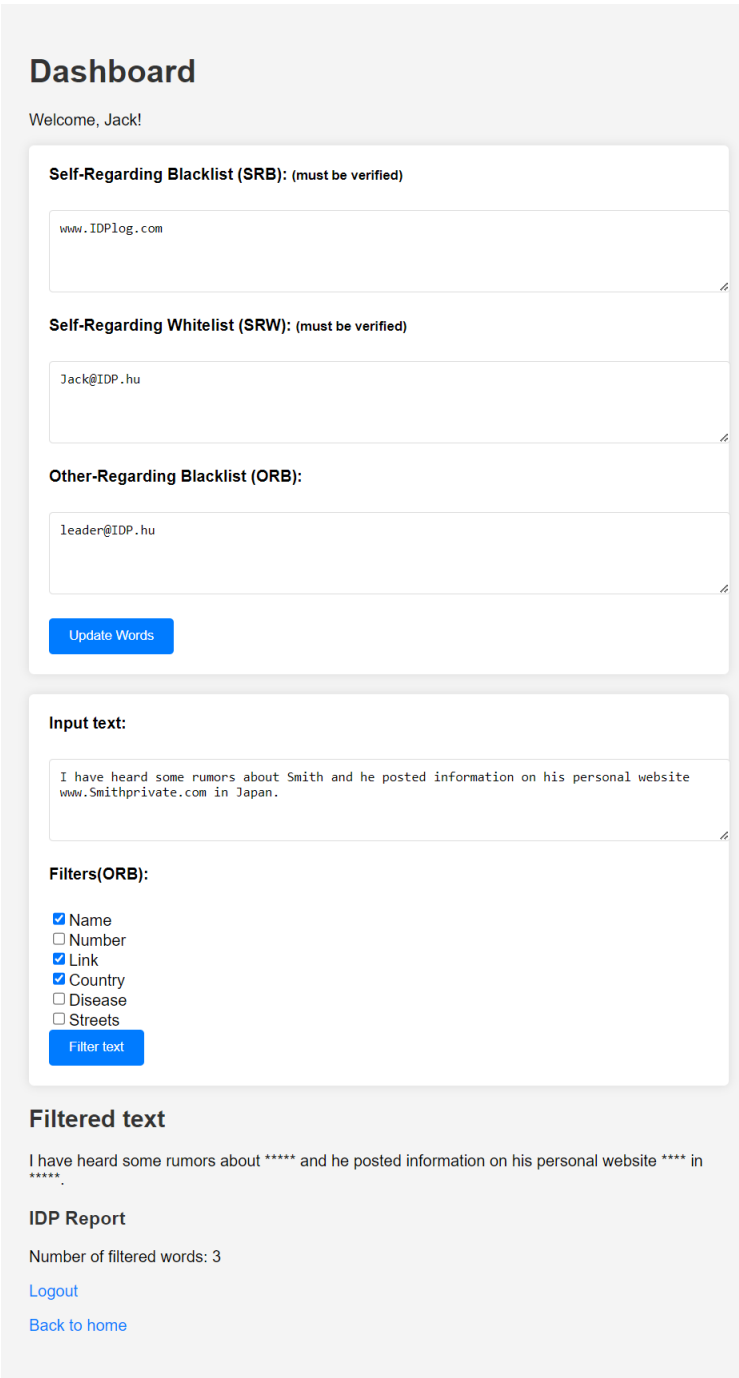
# Dashboard

Welcome, Jack!

**Self-Regarding Blacklist (SRB):** (must be verified)

www.IDPlog.com

**Self-Regarding Whitelist (SRW):** (must be verified)

Jack@IDP.hu

**Other-Regarding Blacklist (ORB):**

leader@IDP.hu

Update Words

**Input text:**

I have heard some rumors about Smith and he posted information on his personal website www.Smithprivate.com in Japan.

**Filters(ORB):**

☑ Name
☐ Number
☑ Link
☑ Country
☐ Disease
☐ Streets

Filter text

## Filtered text

I have heard some rumors about ***** and he posted information on his personal website **** in *****.

### IDP Report

Number of filtered words: 3

Logout

Back to home